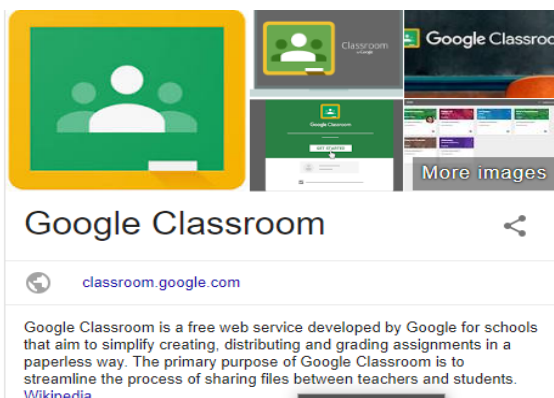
Classroom

Google Classroo

Google Classroom

GET STARTED

More images

Google Classroom

classroom.google.com

Google Classroom is a free web service developed by Google for schools that aim to simplify creating, distributing and grading assignments in a paperless way. The primary purpose of Google Classroom is to streamline the process of sharing files between teachers and students. Wikipedia